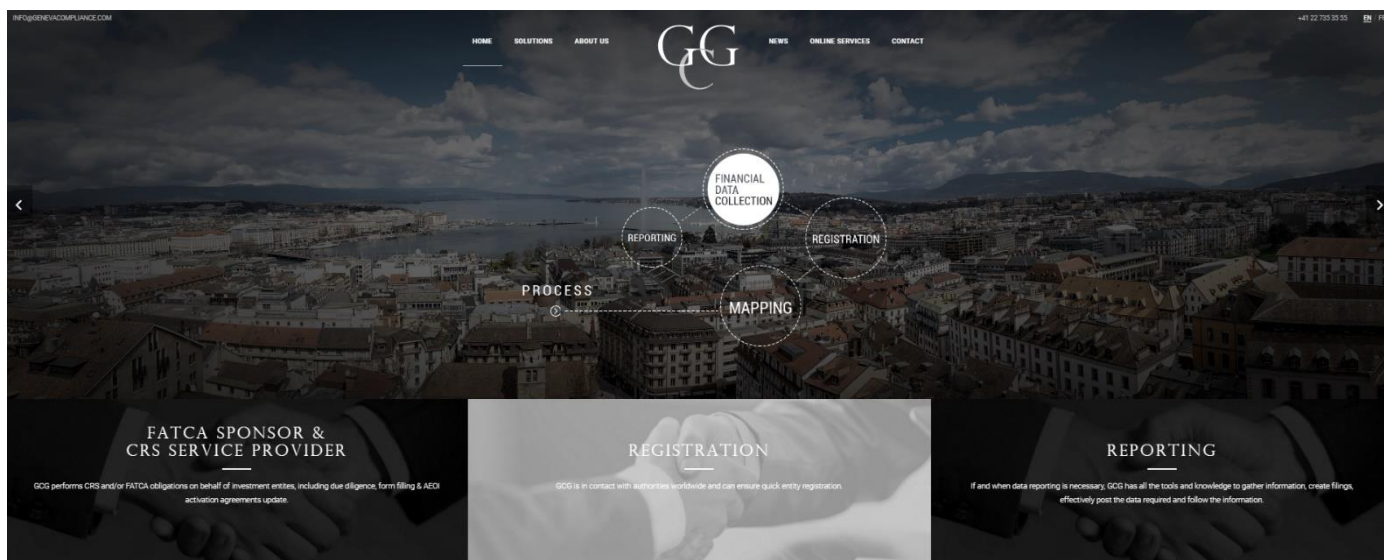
INFO@GENEVACOMPLIANCE.COM

HOME SOLUTIONS ABOUT US

GCG

NEWS ONLINE SERVICES CONTACT

+41 22 735 35 55 EN | FR

FINANCIAL DATA COLLECTION

REPORTING

REGISTRATION

PROCESS

MAPPING

FATCA SPONSOR & CRS SERVICE PROVIDER

GCG performs CRS and/or FATCA obligations on behalf of investment entities, including due diligence, form filling & AEOI activation agreements update.

REGISTRATION

GCG is in contact with authorities worldwide and can ensure quick entity registration.

REPORTING

If and when data reporting is necessary, GCG has all the tools and knowledge to gather information, create filings, effectively post the data required and follow the information.